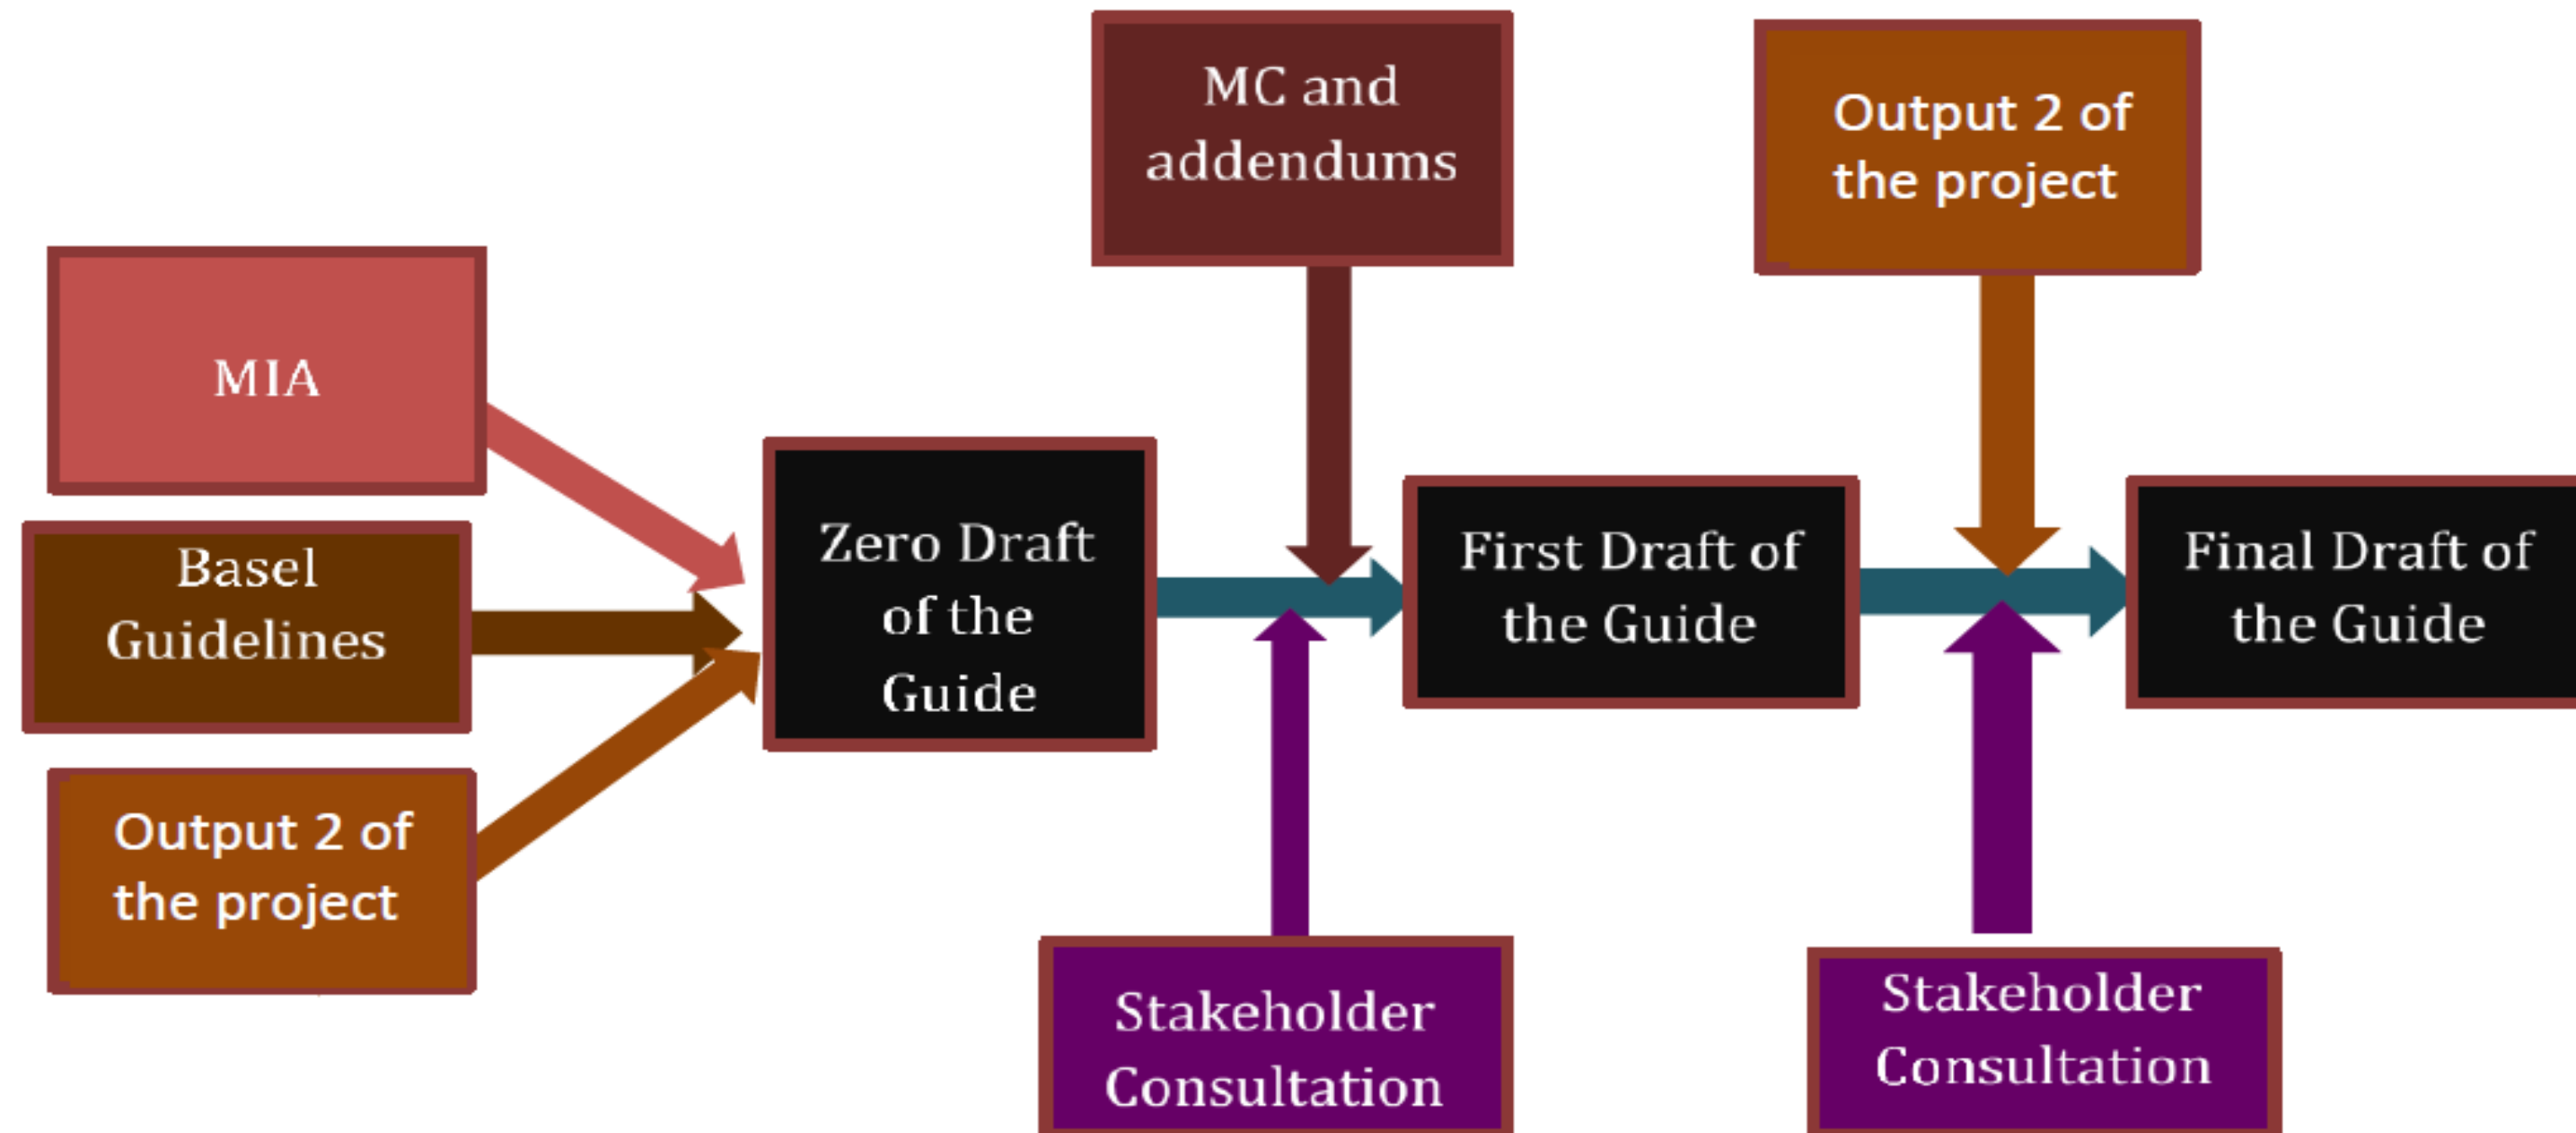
MIA

Basel Guidelines

Output 2 of the project

Zero Draft of the Guide

MC and addendums

Stakeholder Consultation

First Draft of the Guide

Output 2 of the project

Stakeholder Consultation

Final Draft of the Guide